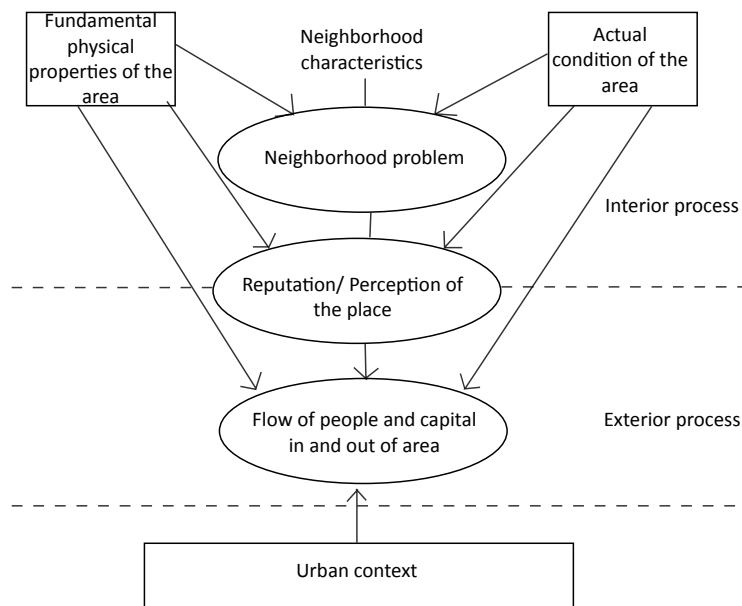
Fundamental physical properties of the area

Neighborhood characteristics

Actual condition of the area

Neighborhood problem

Interior process

Reputation/ Perception of the place

Flow of people and capital in and out of area

Exterior process

Urban context